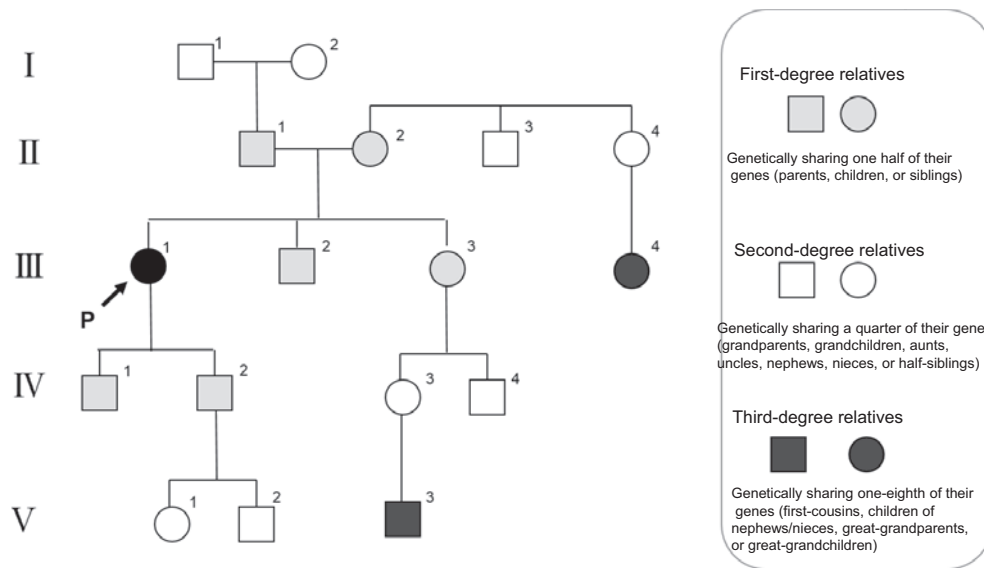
I
1
2
II
1
2
3
4
III
1
2
3
4
P
IV
1
2
3
4
V
1
2
3

First-degree relatives

Genetically sharing one half of their genes (parents, children, or siblings)

Second-degree relatives

Genetically sharing a quarter of their gene (grandparents, grandchildren, aunts, uncles, nephews, nieces, or half-siblings)

Third-degree relatives

Genetically sharing one-eighth of their genes (first-cousins, children of nephews/nieces, great-grandparents, or great-grandchildren)